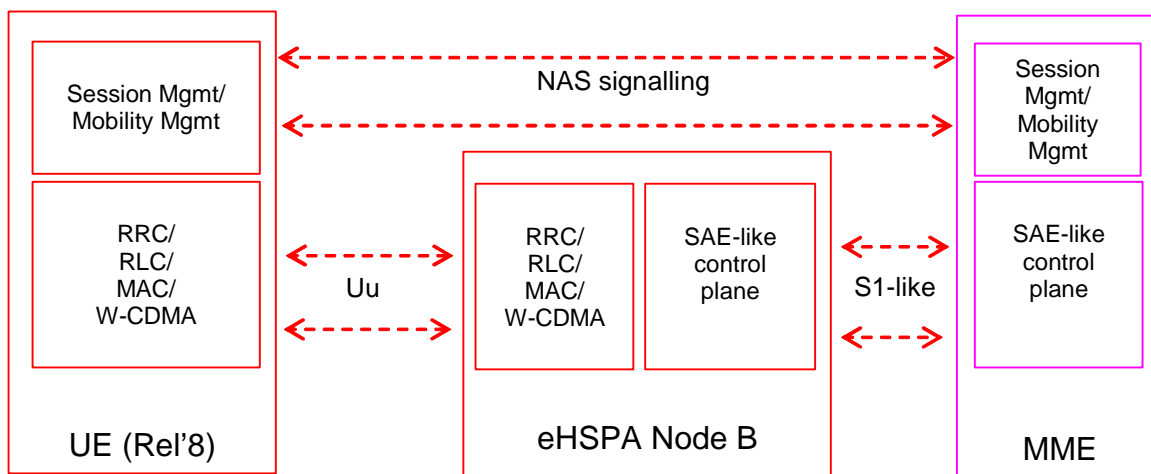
Session Mgmt/ Mobility Mgmt

RRC/ RLC/ MAC/ W-CDMA

UE (Rel'8)

NAS signalling

Uu

RRC/ RLC/ MAC/ W-CDMA

SAE-like control plane

eHSPA Node B

S1-like

Session Mgmt/ Mobility Mgmt

SAE-like control plane

MME